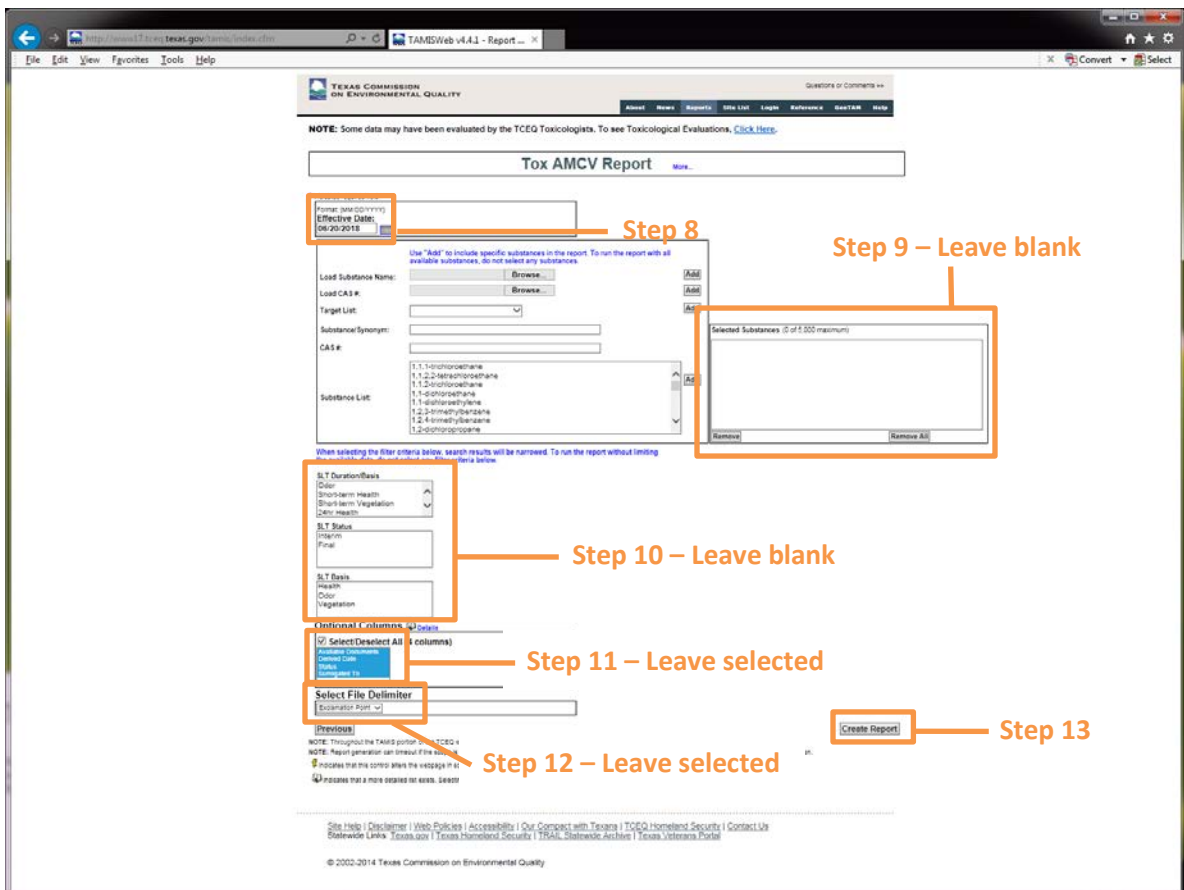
http://www17.tceq.texas.gov/tamis/index.cfm
TAMISWeb v4.4.1 - Report ...

File Edit View Favorites Tools Help

Convert Select

TEXAS COMMISSION ON ENVIRONMENTAL QUALITY

Questions or Comments >>

About News Reports Site List Login Reference GeoTAM Help

NOTE: Some data may have been evaluated by the TCEQ Toxicologists. To see Toxicological Evaluations, Click Here.

Tox AMCV Report More...

Format: (MM/DD/YYYY)
Effective Date:
06/20/2018

Step 8

Use "Add" to include specific substances in the report. To run the report with all available substances, do not select any substances.

Load Substance Name: Browse... Add
Load CAS #: Browse... Add
Target List: Add
Substance/Synonym:
CAS #:

Substance List:
1,1,1-trichloroethane
1,1,2,2-tetrachloroethane
1,1,2-trichloroethane
1,1-dichloroethane
1,1-dichloroethylene
1,2,3-trimethylbenzene
1,2,4-trimethylbenzene
1,2-dichloropropane
Add

Step 9 – Leave blank

Selected Substances (0 of 5,000 maximum)
Remove Remove All

When selecting the filter criteria below, search results will be narrowed. To run the report without limiting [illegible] criteria below.

SLT Duration/Basis
Odor
Short-term Health
Short-term Vegetation
24hr Health

SLT Status
Interim
Final

Step 10 – Leave blank

SLT Basis
Health
Odor
Vegetation

Optional Columns Details
Select/Deselect All (4 columns)
Available Documents
Derived Date
Status
Surrogated To

Step 11 – Leave selected

Select File Delimiter
Exclamation Point

Previous

Create Report

Step 13

NOTE: Throughout the TAMIS portion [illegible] TCEQ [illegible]
NOTE: Report generation can timeout if the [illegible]
Indicates that this control alters the webpage in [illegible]
Indicates that a more detailed list exists. Select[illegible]

Step 12 – Leave selected

Site Help | Disclaimer | Web Policies | Accessibility | Our Compact with Texans | TCEQ Homeland Security | Contact Us
Statewide Links: Texas.gov | Texas Homeland Security | TRAIL Statewide Archive | Texas Veterans Portal

© 2002-2014 Texas Commission on Environmental Quality